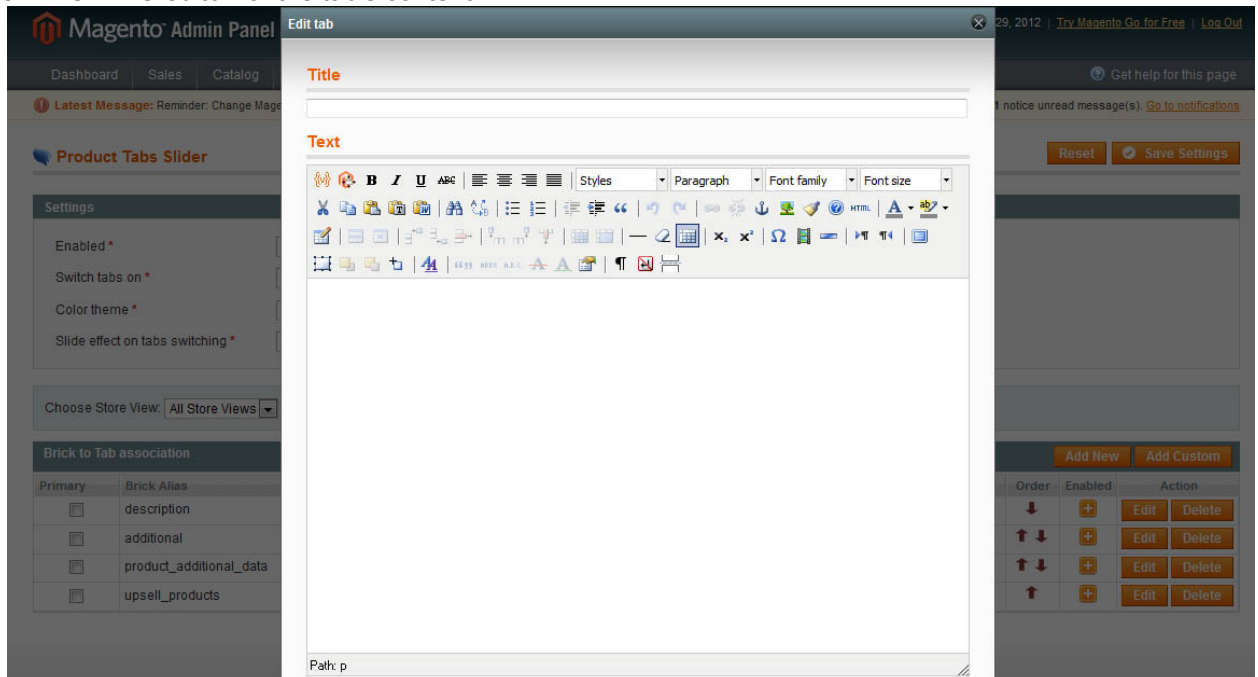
Magento Admin Panel

Edit tab

29, 2012 | Try Magento Go for Free | Log Out

Dashboard Sales Catalog

Get help for this page

Latest Message: Reminder: Change Mage

1 notice unread message(s). Go to notifications

Product Tabs Slider

Reset Save Settings

Settings

Enabled *

Switch tabs on *

Color theme *

Slide effect on tabs switching *

Choose Store View: All Store Views

Brick to Tab association

Add New Add Custom

| Primary | Brick Alias | Order | Enabled | Action |
|---|---|---|---|---|
| | description | | | Edit Delete |
| | additional | | | Edit Delete |
| | product_additional_data | | | Edit Delete |
| | upsell_products | | | Edit Delete |

Title

Text

Styles Paragraph Font family Font size

Path: p